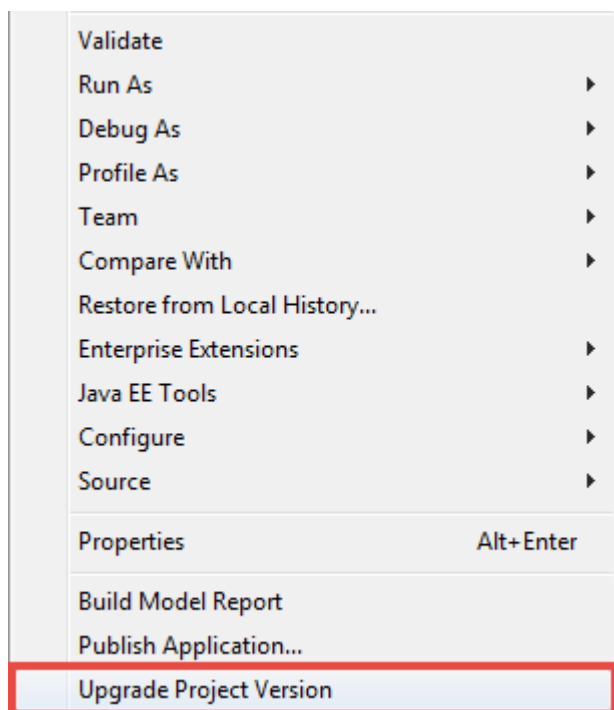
Validate
Run As
Debug As
Profile As
Team
Compare With
Restore from Local History...
Enterprise Extensions
Java EE Tools
Configure
Source

Properties Alt+Enter

Build Model Report
Publish Application...
Upgrade Project Version